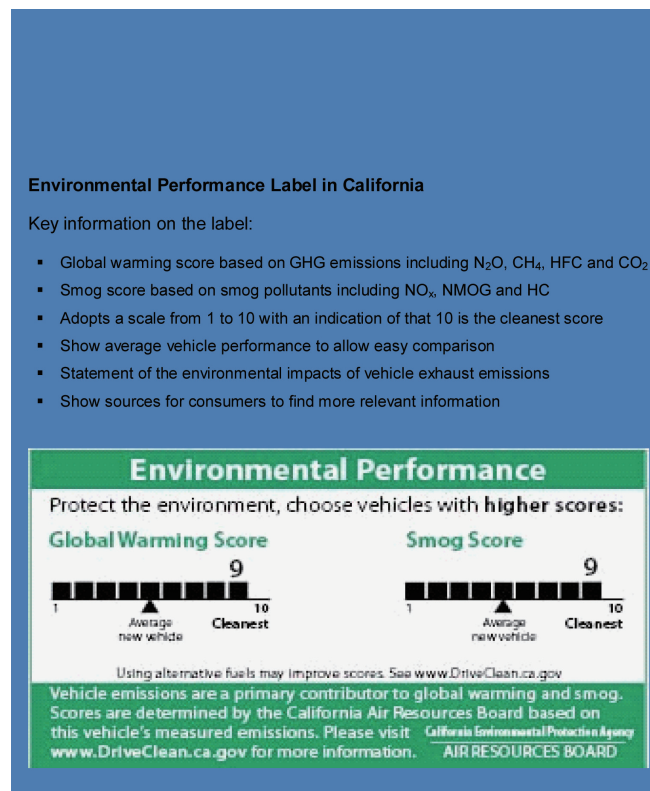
**Environmental Performance Label in California**

Key information on the label:

- Global warming score based on GHG emissions including $N_2O$, $CH_4$, HFC and $CO_2$
- Smog score based on smog pollutants including $NO_x$, NMOG and HC
- Adopts a scale from 1 to 10 with an indication of that 10 is the cleanest score
- Show average vehicle performance to allow easy comparison
- Statement of the environmental impacts of vehicle exhaust emissions
- Show sources for consumers to find more relevant information

Environmental Performance

Protect the environment, choose vehicles with higher scores:

Global Warming Score

9

1 10

Average new vehicle

Cleanest

Smog Score

9

1 10

Average new vehicle

Cleanest

Using alternative fuels may improve scores. See www.DriveClean.ca.gov

Vehicle emissions are a primary contributor to global warming and smog. Scores are determined by the California Air Resources Board based on this vehicle's measured emissions. Please visit www.DriveClean.ca.gov for more information.

California Environmental Protection Agency
AIR RESOURCES BOARD